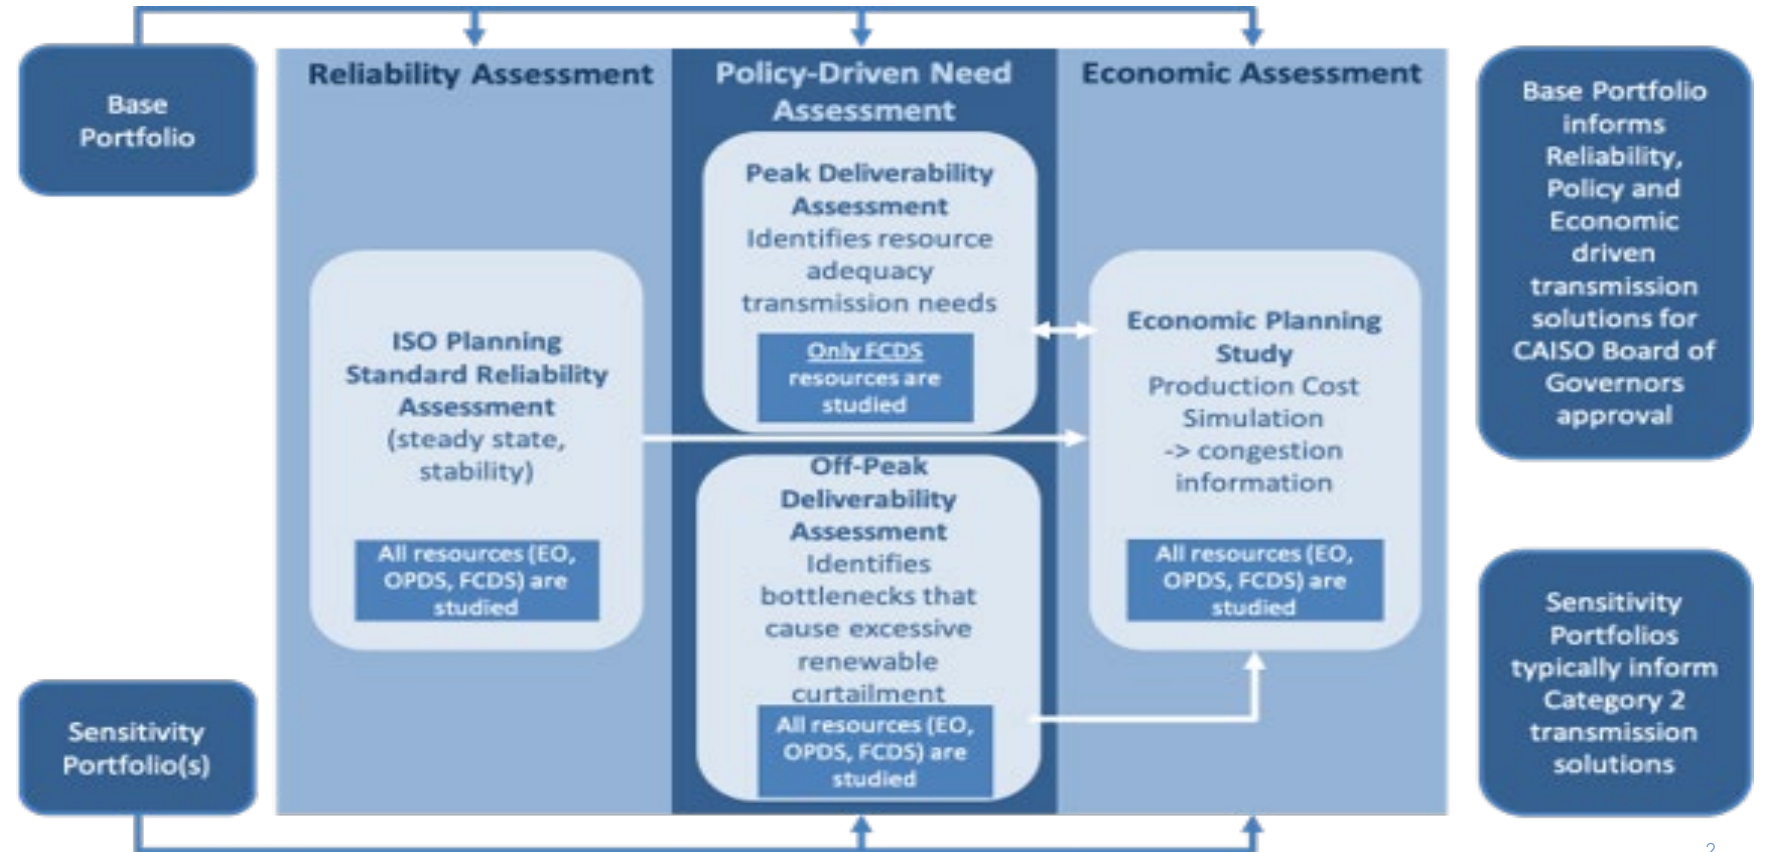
Base Portfolio

Reliability Assessment

ISO Planning Standard Reliability Assessment (steady state, stability)

All resources (EO, OPDS, FCDS) are studied

Policy-Driven Need Assessment

Peak Deliverability Assessment Identifies resource adequacy transmission needs

Only FCDS resources are studied

Off-Peak Deliverability Assessment Identifies bottlenecks that cause excessive renewable curtailment

All resources (EO, OPDS, FCDS) are studied

Economic Assessment

Economic Planning Study Production Cost Simulation -> congestion information

All resources (EO, OPDS, FCDS) are studied

Base Portfolio informs Reliability, Policy and Economic driven transmission solutions for CAISO Board of Governors approval

Sensitivity Portfolio(s)

Sensitivity Portfolios typically inform Category 2 transmission solutions

2